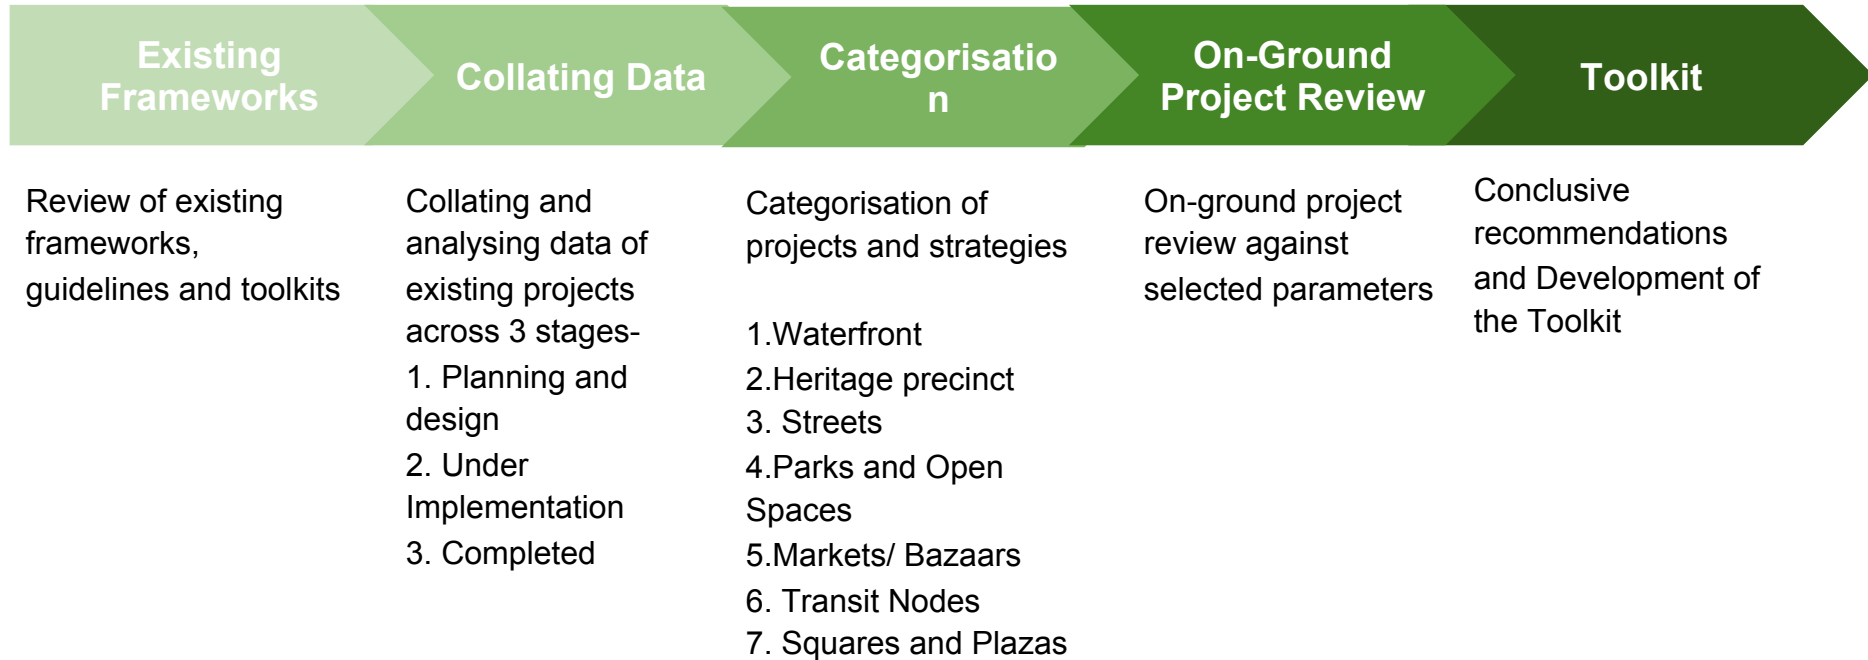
Existing Frameworks

Collating Data

Categorisatio n

On-Ground Project Review

Toolkit

Review of existing frameworks, guidelines and toolkits

Collating and analysing data of existing projects across 3 stages-
1. Planning and design
2. Under Implementation
3. Completed

Categorisation of projects and strategies

1.Waterfront
2.Heritage precinct
3. Streets
4.Parks and Open Spaces
5.Markets/ Bazaars
6. Transit Nodes
7. Squares and Plazas

On-ground project review against selected parameters

Conclusive recommendations and Development of the Toolkit